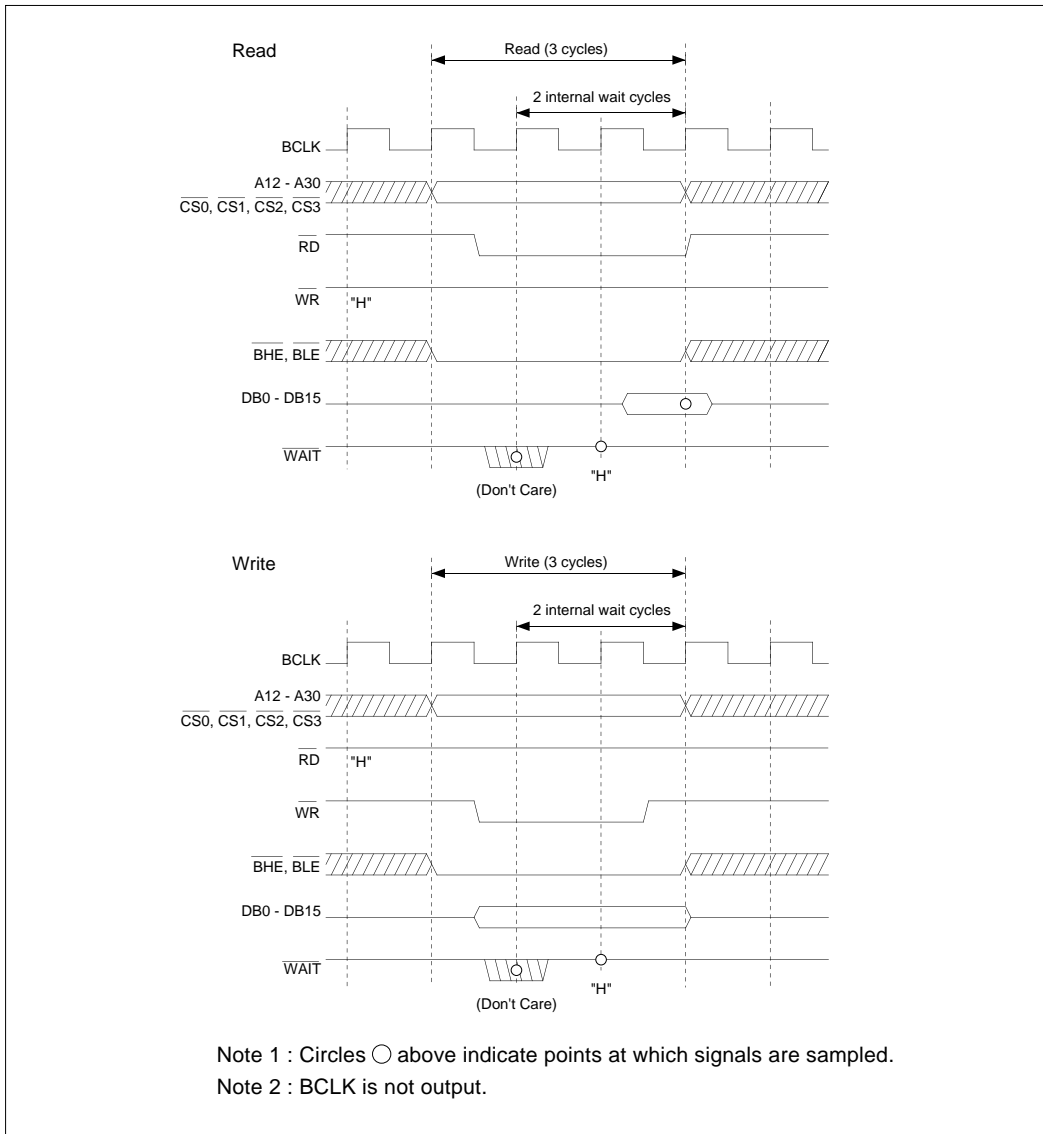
Read

Read (3 cycles)

2 internal wait cycles

BCLK

A12 - A30
$\overline{CS0}$, $\overline{CS1}$, $\overline{CS2}$, $\overline{CS3}$

$\overline{RD}$

$\overline{WR}$

"H"

$\overline{BHE}$, $\overline{BLE}$

DB0 - DB15

$\overline{WAIT}$

"H"

(Don't Care)

Write

Write (3 cycles)

2 internal wait cycles

BCLK

A12 - A30
$\overline{CS0}$, $\overline{CS1}$, $\overline{CS2}$, $\overline{CS3}$

$\overline{RD}$

"H"

$\overline{WR}$

$\overline{BHE}$, $\overline{BLE}$

DB0 - DB15

$\overline{WAIT}$

"H"

(Don't Care)

Note 1 : Circles ○ above indicate points at which signals are sampled.
Note 2 : BCLK is not output.